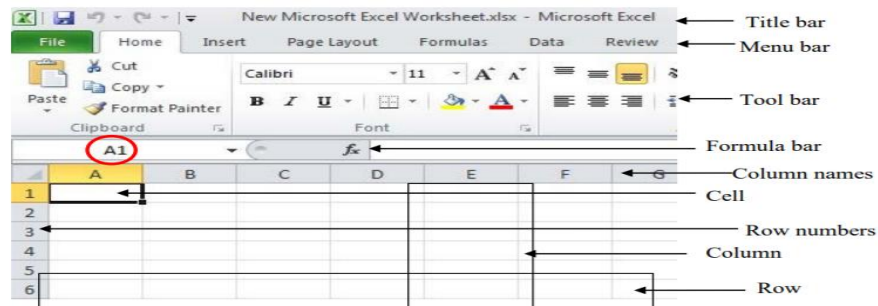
New Microsoft Excel Worksheet.xlsx - Microsoft Excel
Title bar
File Home Insert Page Layout Formulas Data Review
Menu bar
Cut
Copy
Paste
Format Painter
Clipboard
Calibri 11
B I U
Font
Tool bar
A1
$f_x$
Formula bar
A B C D E F G
Column names
1
2
3
4
5
6
Cell
Row numbers
Column
Row